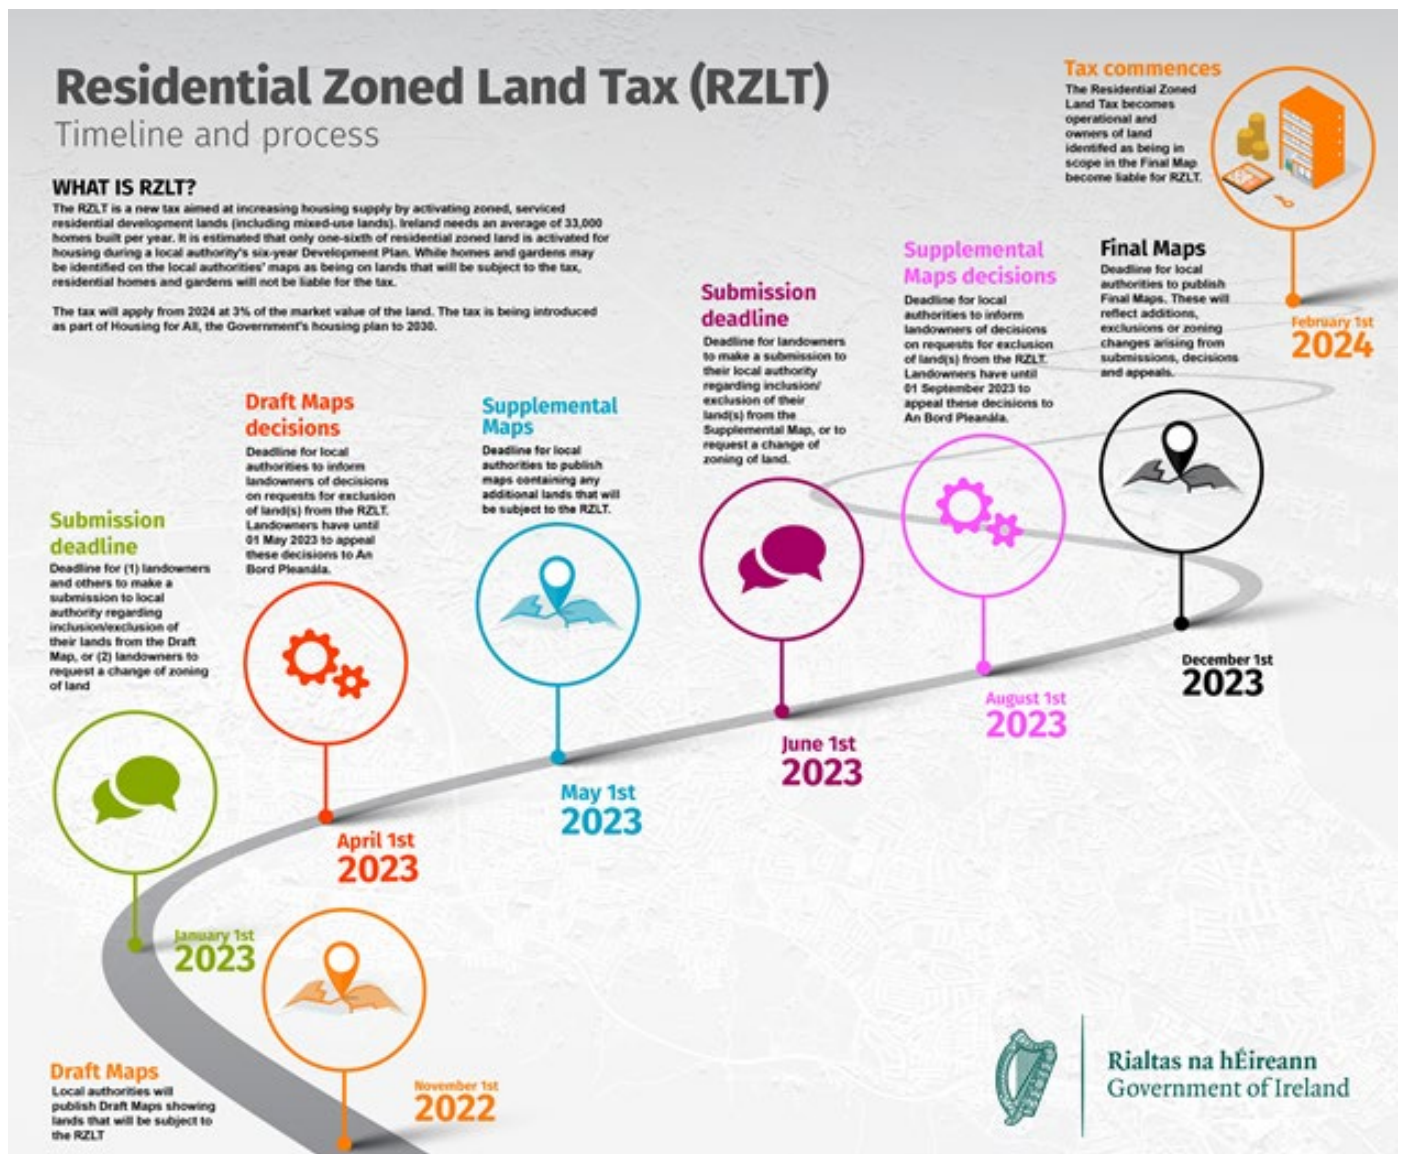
Residential Zoned Land Tax (RZLT)
Timeline and process

WHAT IS RZLT?
The RZLT is a new tax aimed at increasing housing supply by activating zoned, serviced residential development lands (including mixed-use lands). Ireland needs an average of 33,000 homes built per year. It is estimated that only one-sixth of residential zoned land is activated for housing during a local authority's six-year Development Plan. While homes and gardens may be identified on the local authorities' maps as being on lands that will be subject to the tax, residential homes and gardens will not be liable for the tax.

The tax will apply from 2024 at 3% of the market value of the land. The tax is being introduced as part of Housing for All, the Government's housing plan to 2030.

Tax commences
The Residential Zoned Land Tax becomes operational and owners of land identifed as being in scope in the Final Map become liable for RZLT.

February 1st
2024

Final Maps
Deadline for local authorities to publish Final Maps. These will reflect additions, exclusions or zoning changes arising from submissions, decisions and appeals.

December 1st
2023

Supplemental Maps decisions
Deadline for local authorities to inform landowners of decisions on requests for exclusion of land(s) from the RZLT. Landowners have until 01 September 2023 to appeal these decisions to An Bord Pleanála.

August 1st
2023

Submission deadline
Deadline for landowners to make a submission to their local authority regarding inclusion/ exclusion of their land(s) from the Supplemental Map, or to request a change of zoning of land.

June 1st
2023

Supplemental Maps
Deadline for local authorities to publish maps containing any additional lands that will be subject to the RZLT.

May 1st
2023

Draft Maps decisions
Deadline for local authorities to inform landowners of decisions on requests for exclusion of land(s) from the RZLT. Landowners have until 01 May 2023 to appeal these decisions to An Bord Pleanála.

April 1st
2023

Submission deadline
Deadline for (1) landowners and others to make a submission to local authority regarding inclusion/exclusion of their lands from the Draft Map, or (2) landowners to request a change of zoning of land

January 1st
2023

Draft Maps
Local authorities will publish Draft Maps showing lands that will be subject to the RZLT

November 1st
2022

Rialtas na hÉireann
Government of Ireland